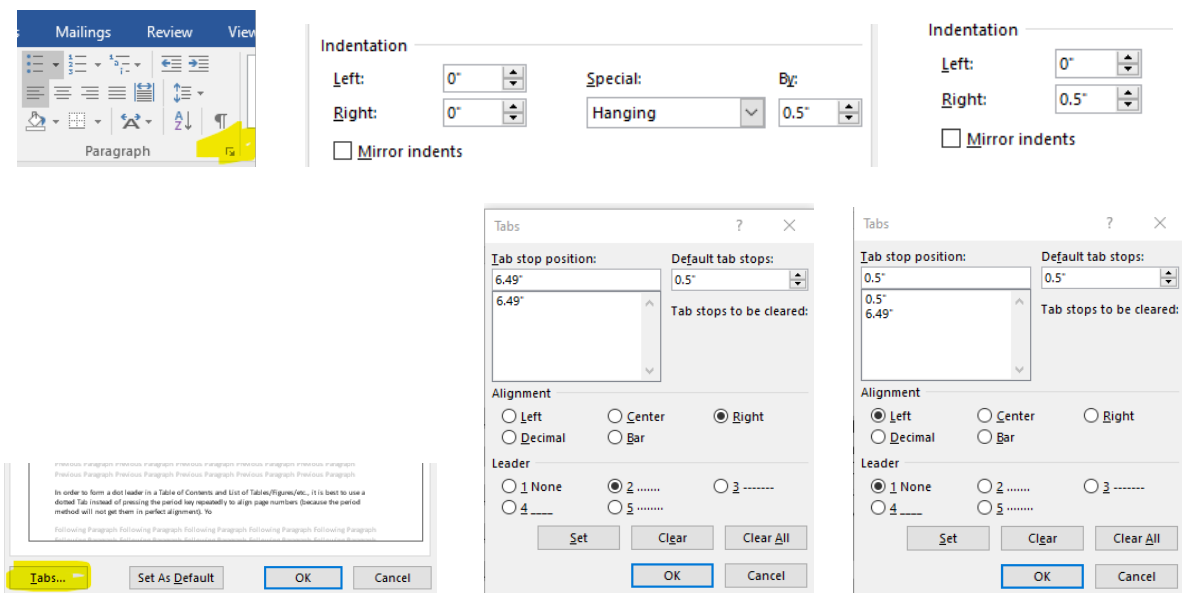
Mailings Review View

Paragraph

Indentation

Left: 0"

Right: 0"

Special: Hanging

By: 0.5"

Mirror indents

Indentation

Left: 0"

Right: 0.5"

Mirror indents

Previous Paragraph Previous Paragraph Previous Paragraph Previous Paragraph Previous Paragraph

In order to form a dot leader in a Table of Contents and List of Tables/Figures/etc., it is best to use a dotted Tab instead of pressing the period key repeatedly to align page numbers (because the period method will not get them in perfect alignment). Yo

Following Paragraph Following Paragraph Following Paragraph Following Paragraph Following Paragraph Following Paragraph

Tabs... Set As Default OK Cancel

Tabs ? ✕

Tab stop position: 6.49"

6.49"

Default tab stops: 0.5"

Tab stops to be cleared:

Alignment

Left Center Right

Decimal Bar

Leader

1 None 2 ....... 3 -------

4 ____ 5 ·········

Set Clear Clear All

OK Cancel

Tabs ? ✕

Tab stop position: 0.5"

0.5"
6.49"

Default tab stops: 0.5"

Tab stops to be cleared:

Alignment

Left Center Right

Decimal Bar

Leader

1 None 2 ....... 3 -------

4 ____ 5 ·········

Set Clear Clear All

OK Cancel